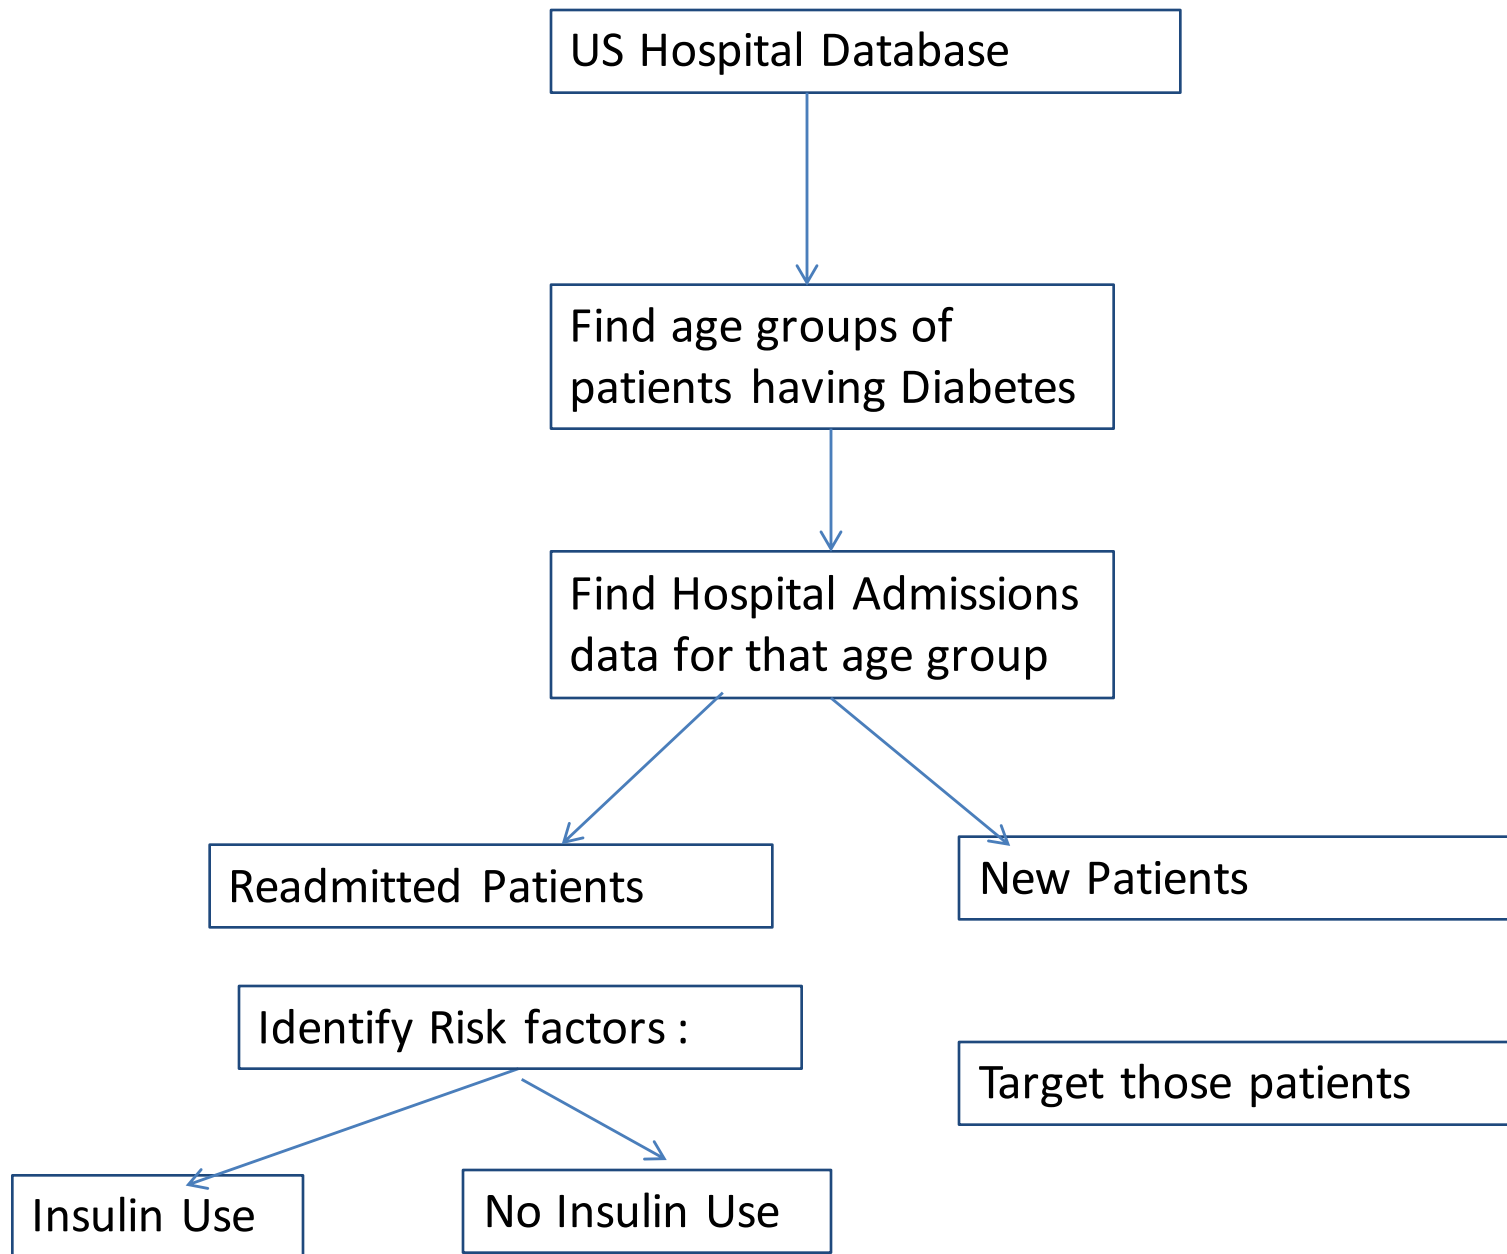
US Hospital Database

Find age groups of patients having Diabetes

Find Hospital Admissions data for that age group

Readmitted Patients

New Patients

Identify Risk factors :

Target those patients

Insulin Use

No Insulin Use